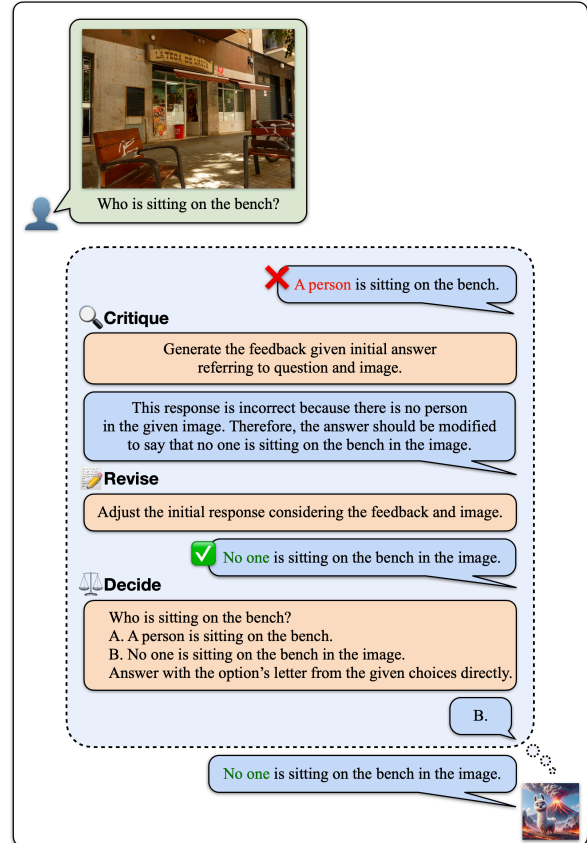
LA TECA DE L'ESTEL

Who is sitting on the bench?

A person is sitting on the bench.

Critique

Generate the feedback given initial answer referring to question and image.

This response is incorrect because there is no person in the given image. Therefore, the answer should be modified to say that no one is sitting on the bench in the image.

Revise

Adjust the initial response considering the feedback and image.

No one is sitting on the bench in the image.

Decide

Who is sitting on the bench?
A. A person is sitting on the bench.
B. No one is sitting on the bench in the image.
Answer with the option's letter from the given choices directly.

B.

No one is sitting on the bench in the image.